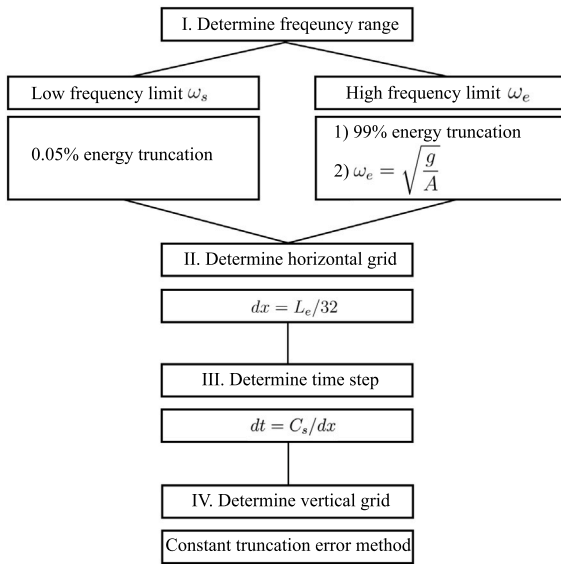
I. Determine freqeuncy range

Low frequency limit $\omega_s$

0.05% energy truncation

High frequency limit $\omega_e$

1) 99% energy truncation

2) $\omega_e = \sqrt{\frac{g}{A}}$

II. Determine horizontal grid

$dx = L_e/32$

III. Determine time step

$dt = C_s/dx$

IV. Determine vertical grid

Constant truncation error method